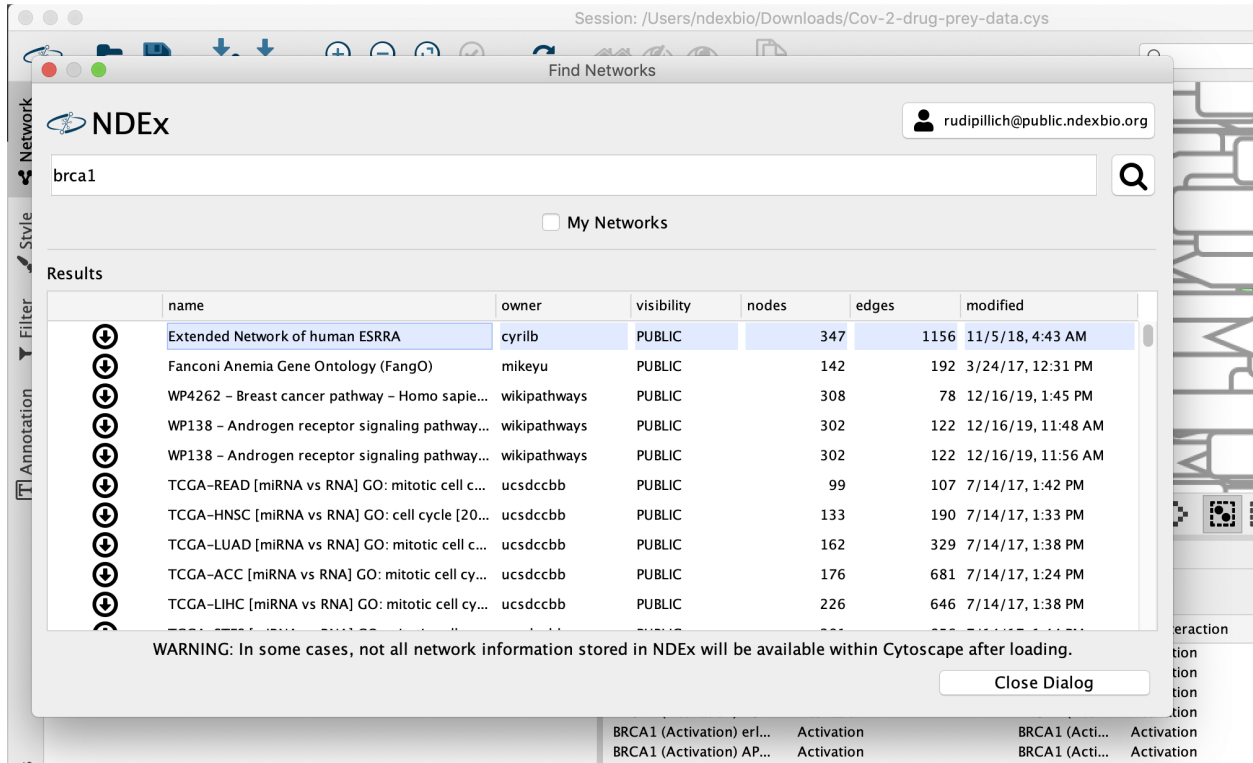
Session: /Users/ndexbio/Downloads/Cov-2-drug-prey-data.cys

Find Networks

NDEx

rudipillich@public.ndexbio.org

brca1

My Networks

Results

| | name | owner | visibility | nodes | edges | modified |
|---|---|---|---|---|---|---|
| | Extended Network of human ESRRA | cyrilb | PUBLIC | 347 | 1156 | 11/5/18, 4:43 AM |
| | Fanconi Anemia Gene Ontology (FangO) | mikeyu | PUBLIC | 142 | 192 | 3/24/17, 12:31 PM |
| | WP4262 - Breast cancer pathway - Homo sapie... | wikipathways | PUBLIC | 308 | 78 | 12/16/19, 1:45 PM |
| | WP138 - Androgen receptor signaling pathway... | wikipathways | PUBLIC | 302 | 122 | 12/16/19, 11:48 AM |
| | WP138 - Androgen receptor signaling pathway... | wikipathways | PUBLIC | 302 | 122 | 12/16/19, 11:56 AM |
| | TCGA-READ [miRNA vs RNA] GO: mitotic cell c... | ucsdccbb | PUBLIC | 99 | 107 | 7/14/17, 1:42 PM |
| | TCGA-HNSC [miRNA vs RNA] GO: cell cycle [20... | ucsdccbb | PUBLIC | 133 | 190 | 7/14/17, 1:33 PM |
| | TCGA-LUAD [miRNA vs RNA] GO: mitotic cell c... | ucsdccbb | PUBLIC | 162 | 329 | 7/14/17, 1:38 PM |
| | TCGA-ACC [miRNA vs RNA] GO: mitotic cell cy... | ucsdccbb | PUBLIC | 176 | 681 | 7/14/17, 1:24 PM |
| | TCGA-LIHC [miRNA vs RNA] GO: mitotic cell cy... | ucsdccbb | PUBLIC | 226 | 646 | 7/14/17, 1:38 PM |

WARNING: In some cases, not all network information stored in NDEx will be available within Cytoscape after loading.

Close Dialog

Network Style Filter Annotation

eraction
tion
tion
tion
tion
BRCA1 (Activation) erl... Activation BRCA1 (Acti... Activation
BRCA1 (Activation) AP... Activation BRCA1 (Acti... Activation